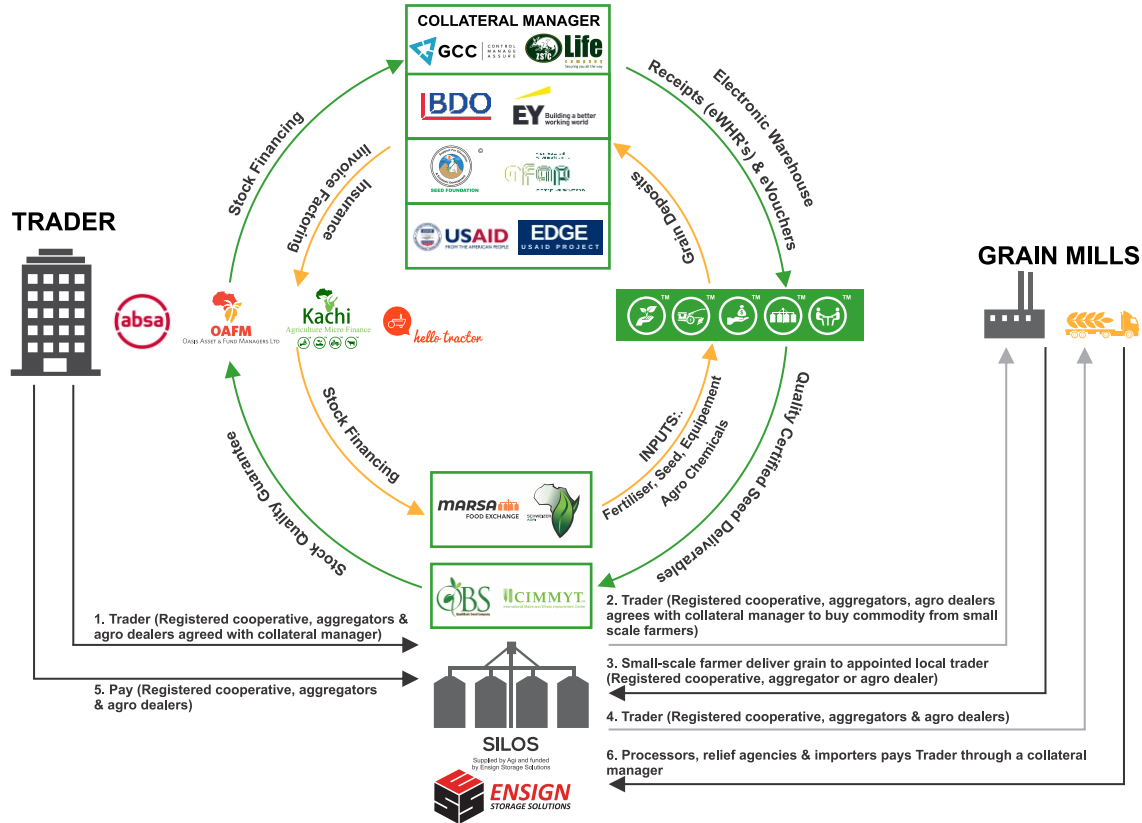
COLLATERAL MANAGER

GCC CONTROL MANAGE ASSURE

Life

BDO

EY Building a better working world

SEED FOUNDATION

USAID FROM THE AMERICAN PEOPLE

EDGE USAID PROJECT

TRADER

GRAIN MILLS

Stock Financing

Invoice Factoring

Insurance

Electronic Warehouse Receipts (eWHR's) & eVouchers

Grain Deposits

absa

OAFM Oasis Asset & Fund Managers Ltd

Kachi Agriculture Micro Finance

hello tractor

Stock Financing

Stock Quality Guarantee

INPUTS: Fertiliser, Seed, Equipement Agro Chemicals

Quality Certified Seed Deliverables

MARSA FOOD EXCHANGE

CIMMYT

1. Trader (Registered cooperative, aggregators & agro dealers agreed with collateral manager)

2. Trader (Registered cooperative, aggregators, agro dealers agrees with collateral manager to buy commodity from small scale farmers)

3. Small-scale farmer deliver grain to appointed local trader (Registered cooperative, aggregator or agro dealer)

4. Trader (Registered cooperative, aggregators & agro dealers)

5. Pay (Registered cooperative, aggregators & agro dealers)

6. Processors, relief agencies & importers pays Trader through a collateral manager

SILOS

Supplied by Agi and funded by Ensign Storage Solutions

ENSIGN STORAGE SOLUTIONS